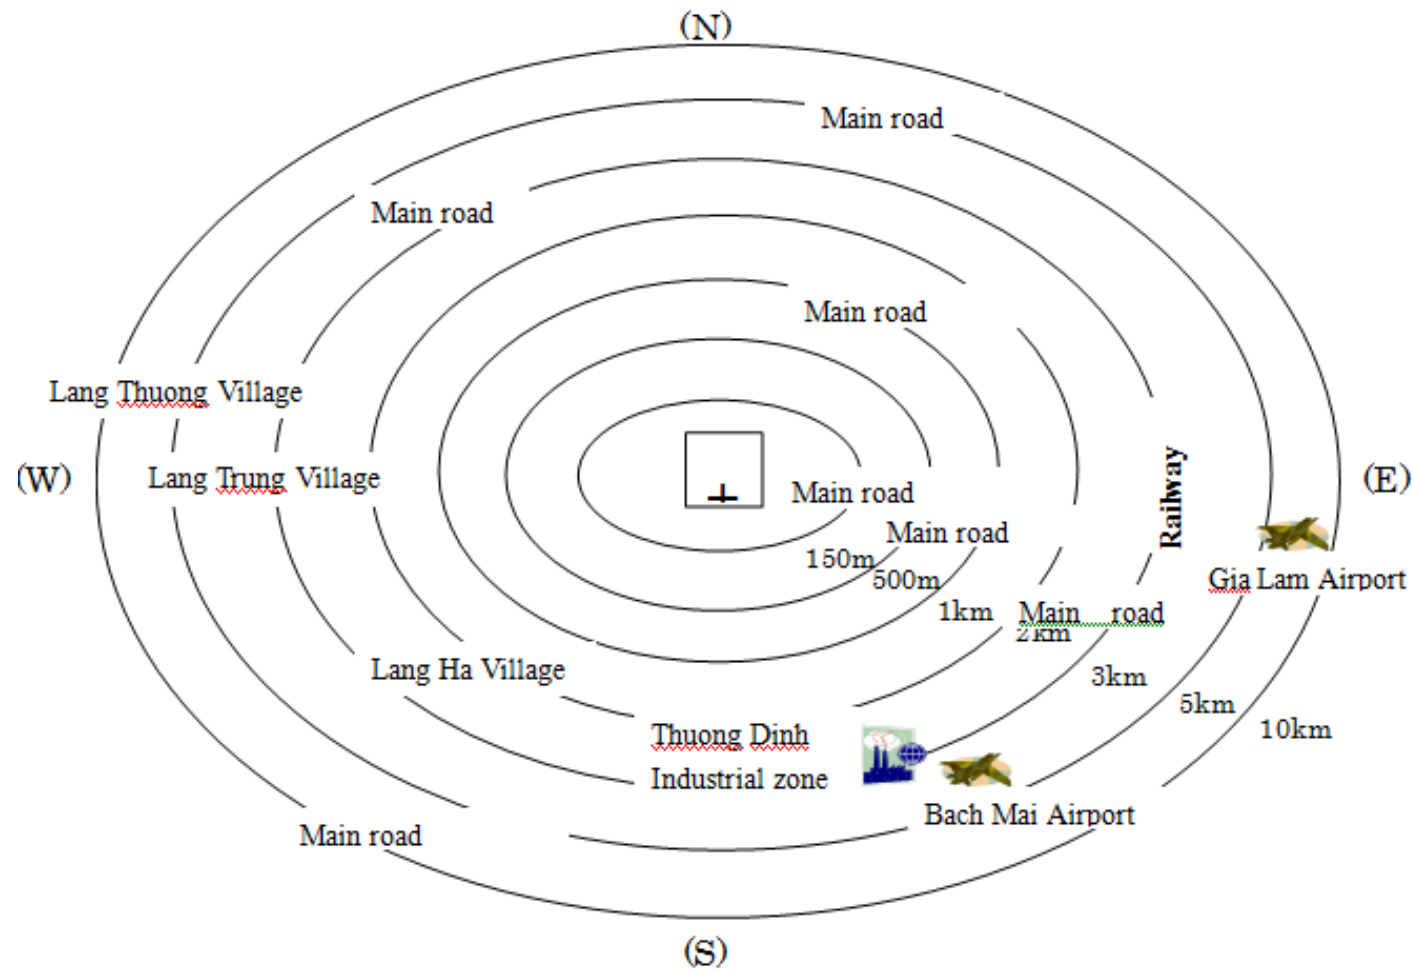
(N)

Main road

Main road

Main road

Lang Thuong Village

(W)

Lang Trung Village

Main road

Main road

150m

500m

1km

Main road

2km

Railway

(E)

Gia Lam Airport

3km

Lang Ha Village

5km

10km

Thuong Dinh

Industrial zone

Bach Mai Airport

Main road

(S)